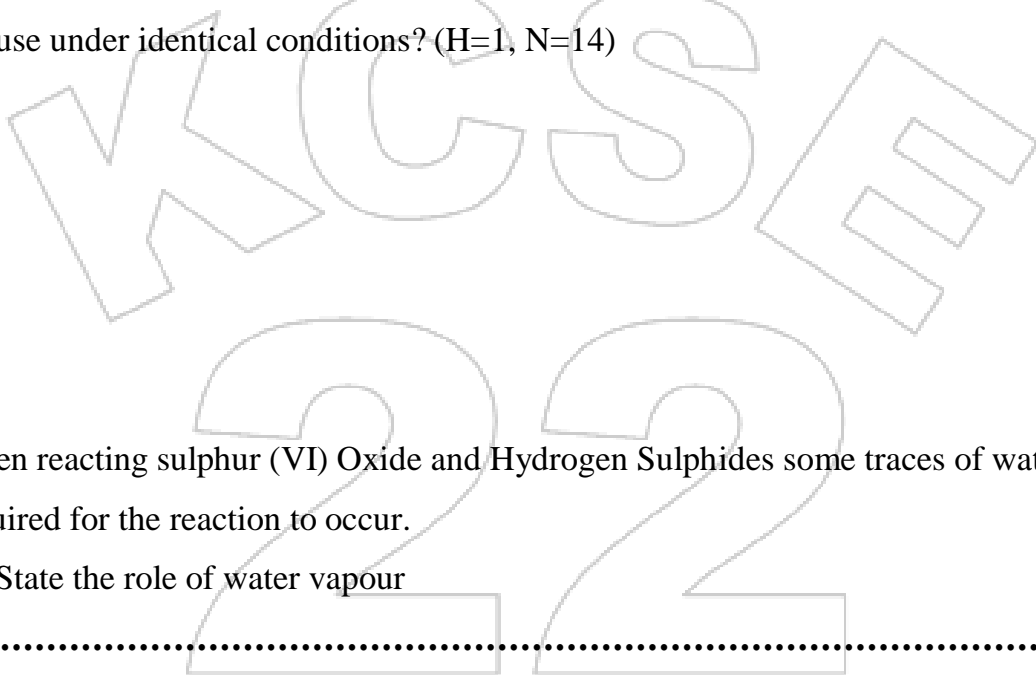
use under identical conditions? (H=1, N=14)

KCSE 22

en reacting sulphur (VI) Oxide and Hydrogen Sulphides some traces of wat uired for the reaction to occur.

State the role of water vapour

………………………………………………………………………………………